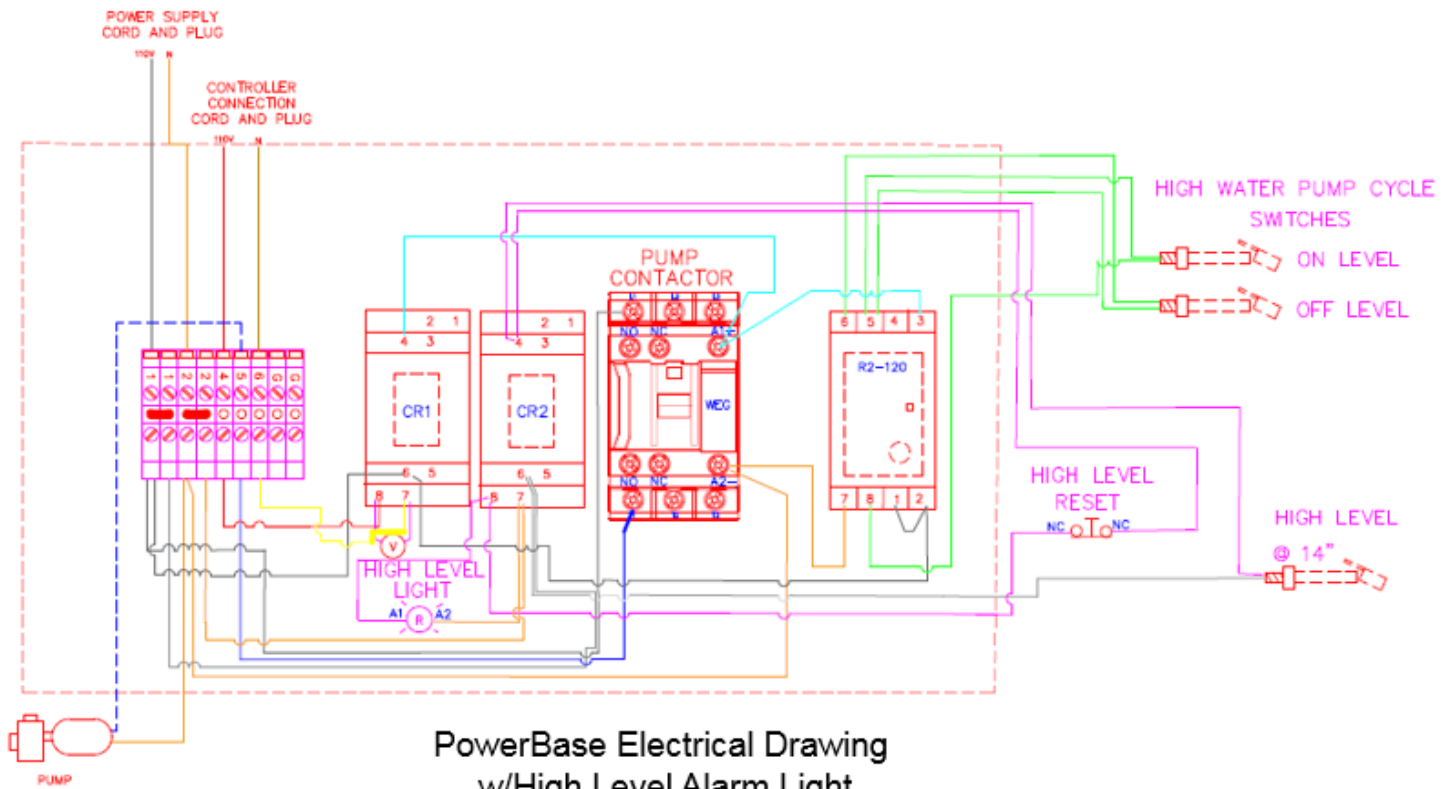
POWER SUPPLY CORD AND PLUG

110V N

CONTROLLER CONNECTION CORD AND PLUG

110V N

HIGH WATER PUMP CYCLE SWITCHES

ON LEVEL

OFF LEVEL

PUMP CONTACTOR

1 2 2 4 5 6 G G

4 3 2 1

CR1

6 5

8 7

4 3 2 1

CR2

6 5

8 7

NO NC A1

WEG

NO NC A2

6 5 4 3

R2-120

7 8 1 2

V

HIGH LEVEL LIGHT

A1 R A2

HIGH LEVEL RESET

NC NC

HIGH LEVEL

@ 14"

PUMP

PowerBase Electrical Drawing w/High Level Alarm Light